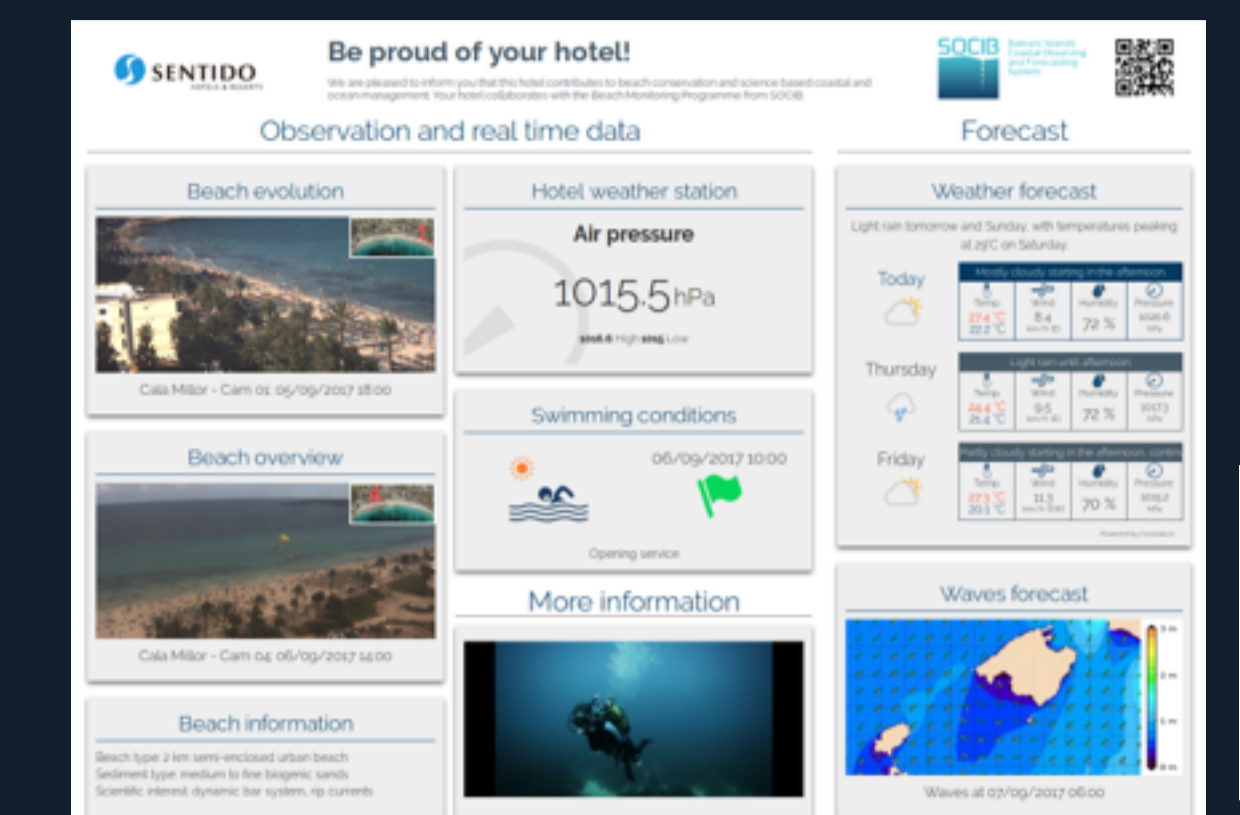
SENTIDO
HOTELS & RESORTS

Be proud of your hotel!

We are pleased to inform you that this hotel contributes to beach conservation and science based coastal and ocean management. Your hotel collaborates with the Beach Monitoring Programme from SOCIB.

SOCIB Balearic Islands Coastal Observing and Forecasting System

Observation and real time data

Forecast

Beach evolution

Cala Millor - Cam 01: 05/09/2017 18:00

Hotel weather station

Air pressure

1015.5 hPa

1016.6 High 1015 Low

Weather forecast

Light rain tomorrow and Sunday, with temperatures peaking at 29°C on Saturday.

Today

Mostly cloudy starting in the afternoon.

| Temp | Wind | Humidity | Pressure |
|---|---|---|---|
| 27.4 °C 22.2 °C | 8.4 km/h (E) | 72 % | 1016.6 hPa |

Thursday

Light rain until afternoon.

| Temp | Wind | Humidity | Pressure |
|---|---|---|---|
| 24.4 °C 21.4 °C | 9.5 km/h | 72 % | 1017.3 hPa |

Friday

Partly cloudy starting in the afternoon, contin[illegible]

| Temp | Wind | Humidity | Pressure |
|---|---|---|---|
| 27.3 °C 20.1 °C | 11.3 km/h (SW) | 70 % | 1015.2 hPa |

Powered by Forecast.io

Beach overview

Cala Millor - Cam 04: 06/09/2017 14:00

Swimming conditions

06/09/2017 10:00

Opening service

More information

Waves forecast

3 m
2 m
1 m
0 m

Waves at 07/09/2017 06:00

Beach information

Beach type: 2 km semi-enclosed urban beach
Sediment type: medium to fine biogenic sands
Scientific interest: dynamic bar system, rip currents